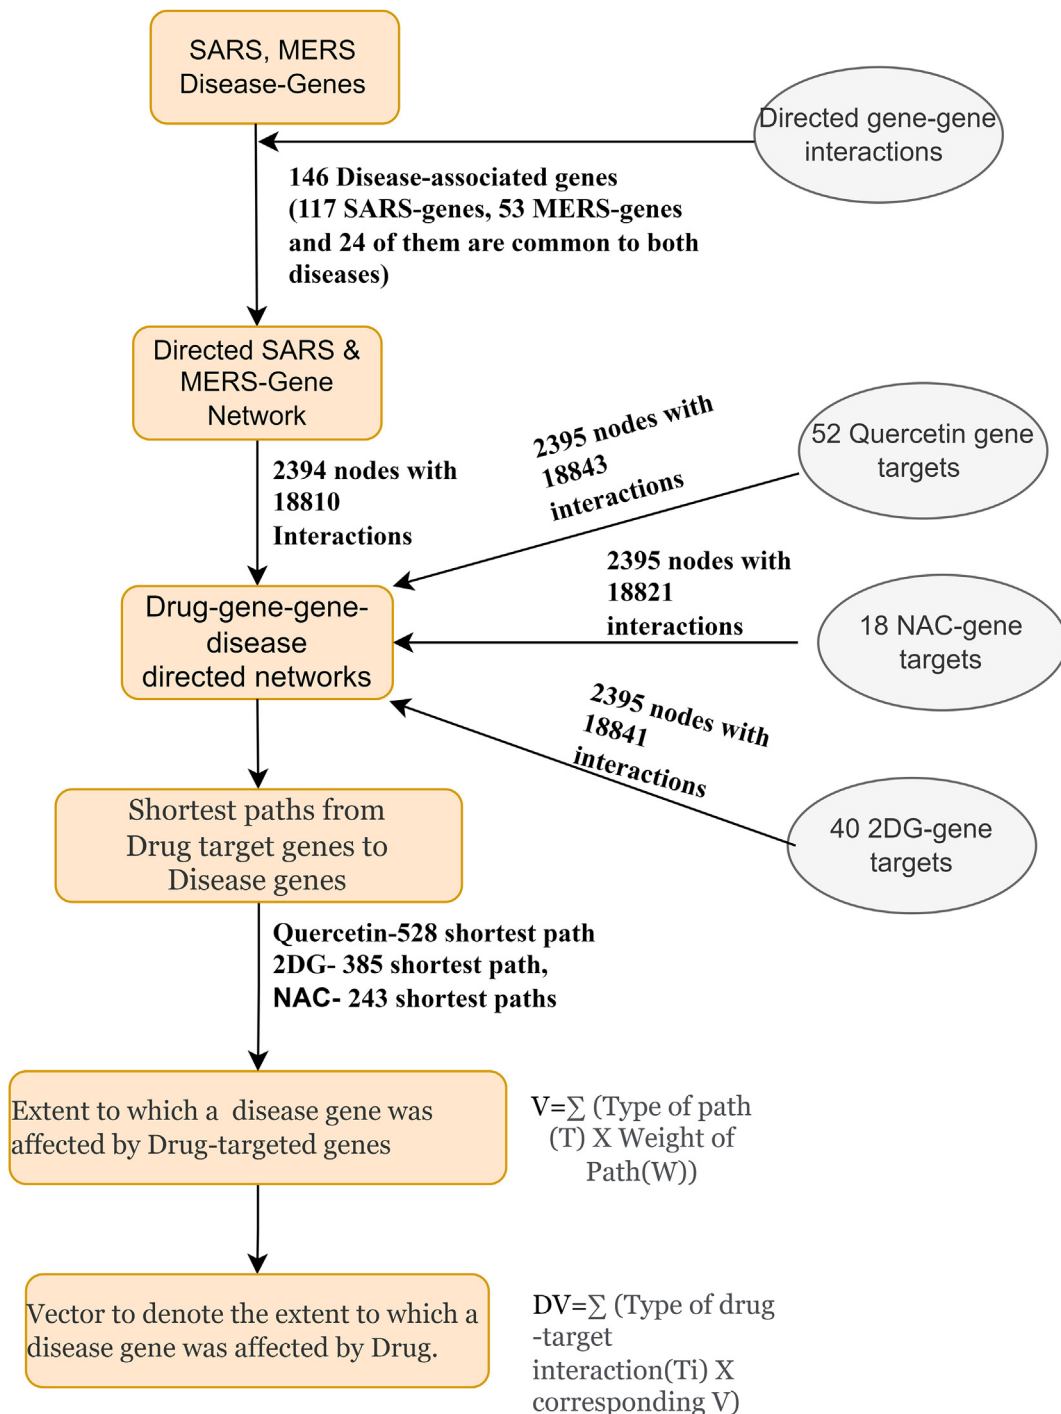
SARS, MERS Disease-Genes

Directed gene-gene interactions

146 Disease-associated genes (117 SARS-genes, 53 MERS-genes and 24 of them are common to both diseases)

Directed SARS & MERS-Gene Network

2394 nodes with 18810 Interactions

2395 nodes with 18843 interactions

52 Quercetin gene targets

2395 nodes with 18821 interactions

18 NAC-gene targets

Drug-gene-gene-disease directed networks

2395 nodes with 18841 interactions

40 2DG-gene targets

Shortest paths from Drug target genes to Disease genes

Quercetin-528 shortest path
2DG- 385 shortest path,
NAC- 243 shortest paths

Extent to which a disease gene was affected by Drug-targeted genes

V=∑ (Type of path (T) X Weight of Path(W))

Vector to denote the extent to which a disease gene was affected by Drug.

DV=∑ (Type of drug -target interaction(Ti) X corresponding V)